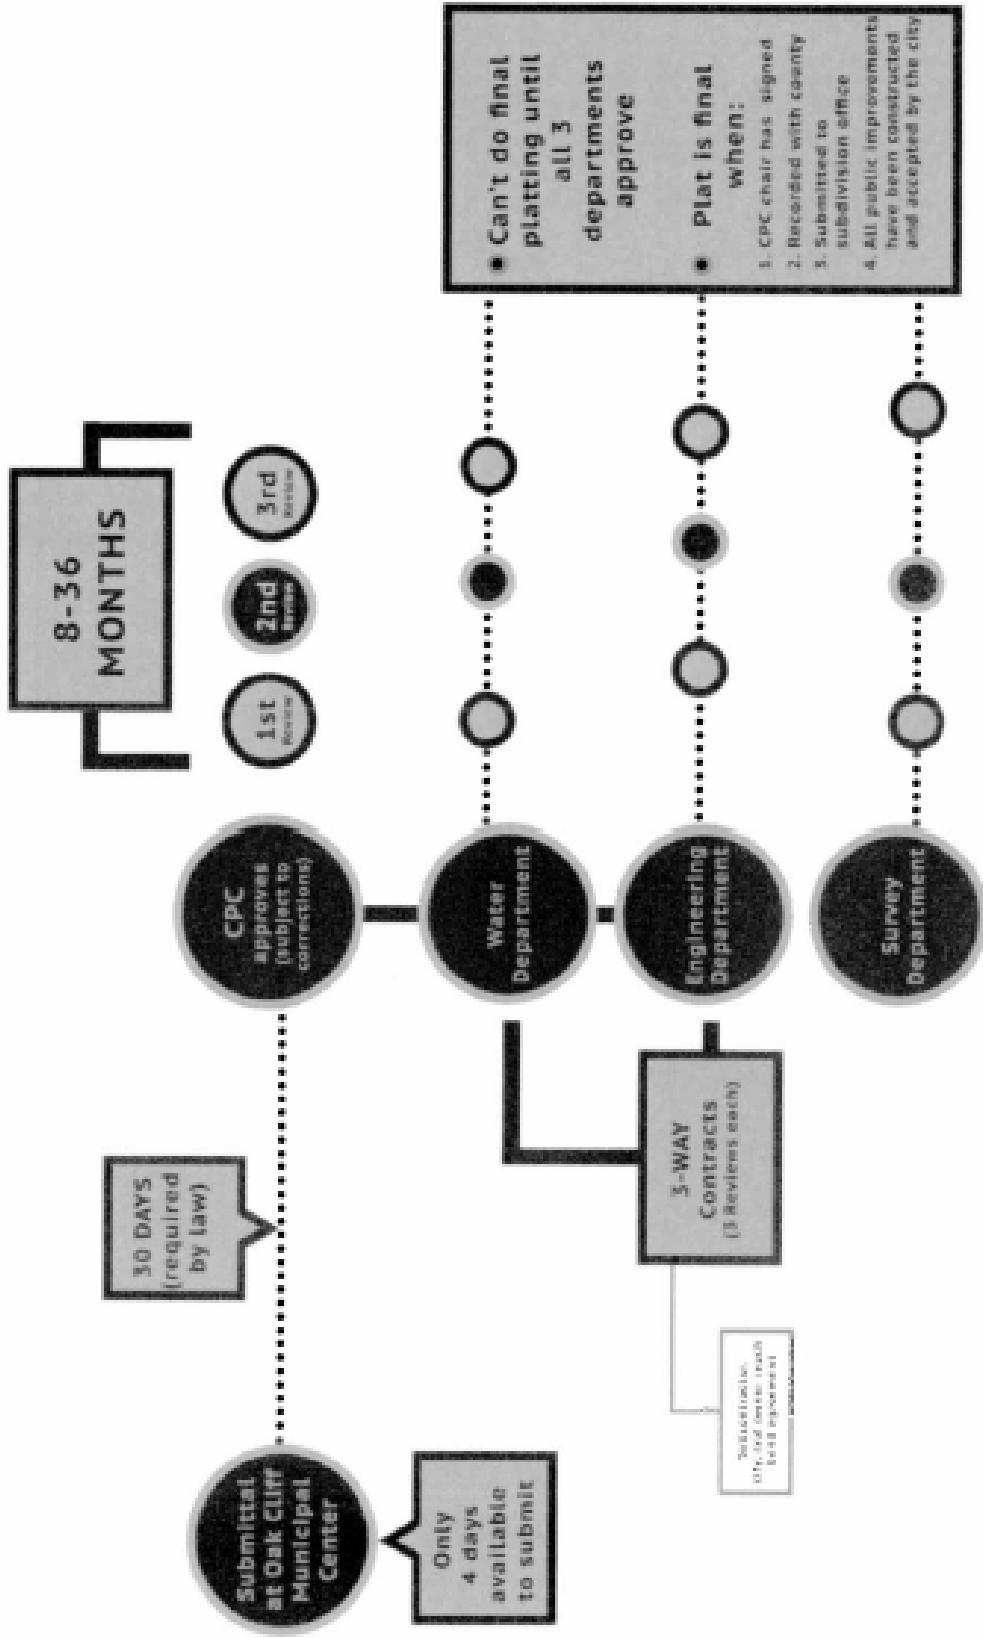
Submittal at Oak Cliff Municipal Center

Only 4 days available to submit

30 DAYS (required by law)

CPC approves (subject to corrections)

8-36 MONTHS

1st Review

2nd Review

3rd Review

Water Department

Engineering Department

Survey Department

3-WAY Contracts (3 Reviews each)

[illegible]

• Can't do final platting until all 3 departments approve

• Plat is final when:

1. CPC chair has signed
2. Recorded with county
3. Submitted to subdivision office
4. All public improvements have been constructed and accepted by the city